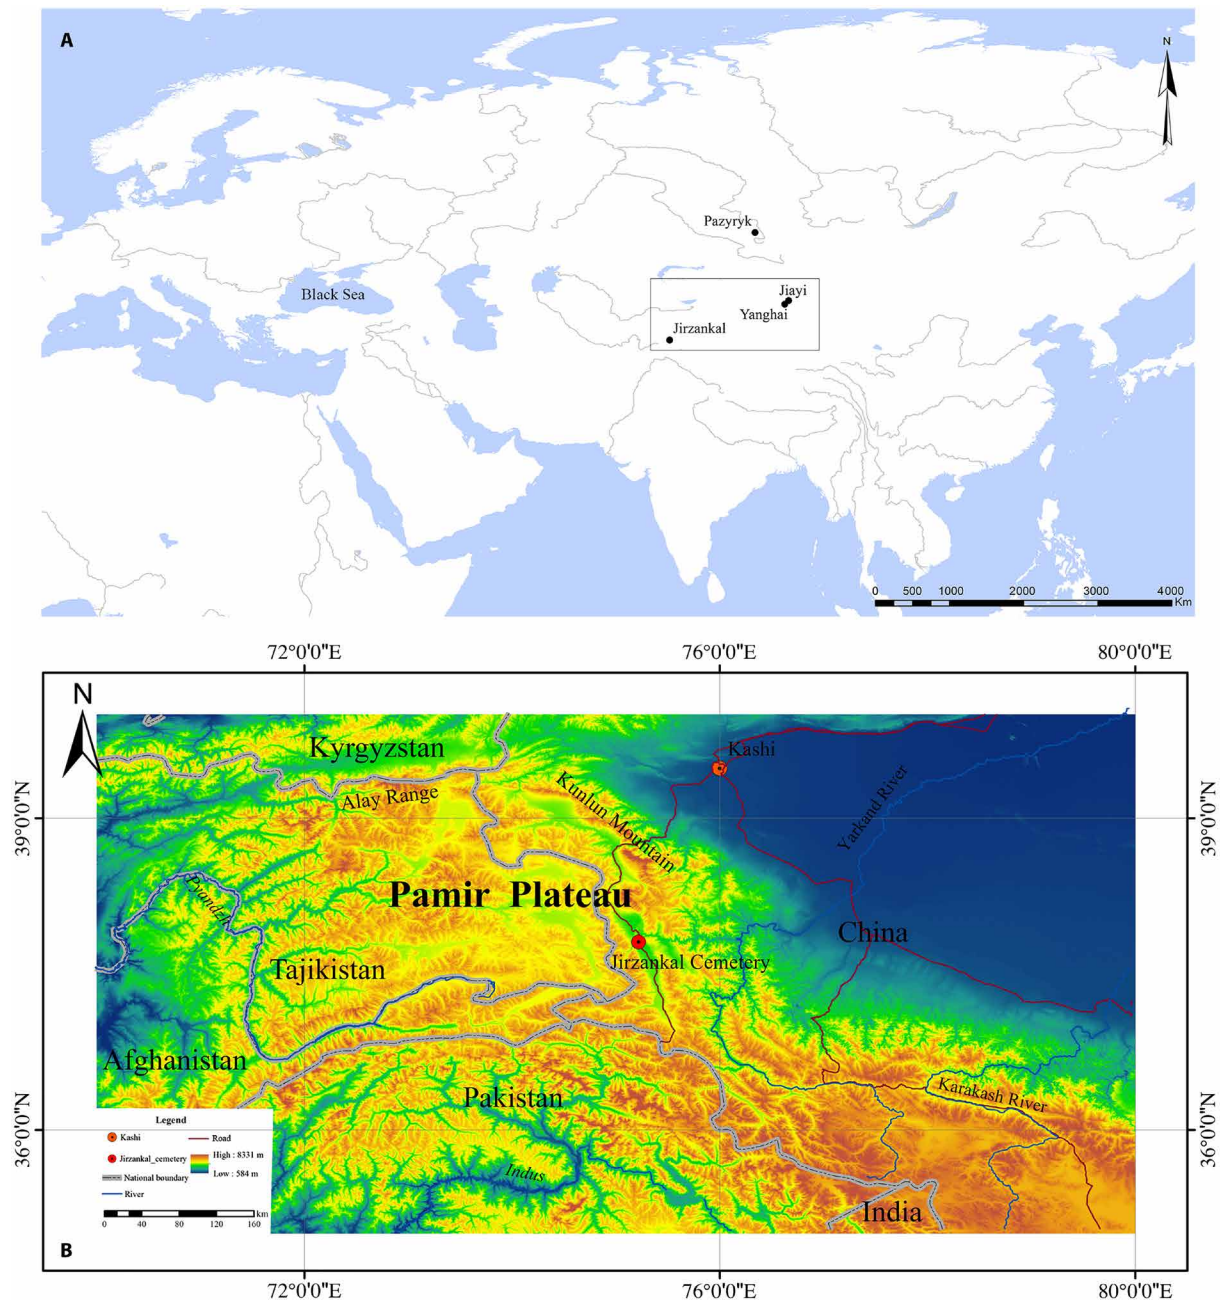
A

N

Pazyryk

Black Sea

Jiayi
Yanghai
Jirzankal

0 500 1000 2000 3000 4000 Km

72°0'0"E 76°0'0"E 80°0'0"E

N

Kyrgyzstan

Kashi

Alay Range

Kunlun Mountain

Yarkand River

39°0'0"N 39°0'0"N

Pamir Plateau

Pyandzh

China

Jirzankal Cemetery

Tajikistan

Afghanistan

Karakash River

Pakistan

36°0'0"N 36°0'0"N

Indus

India

Legend
Kashi
Road
Jirzankal_cemetery
High : 8331 m
Low : 584 m
National boundary
River

0 40 80 120 160 km

B

72°0'0"E 76°0'0"E 80°0'0"E